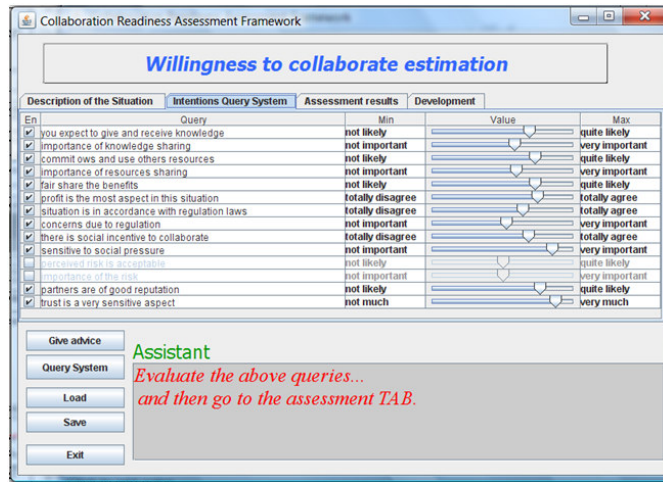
Collaboration Readiness Assessment Framework

Willingness to collaborate estimation

Description of the Situation | Intentions Query System | Assessment results | Development

| En | Query | Min | Value | Max |
|---|---|---|---|---|
| ✔ | you expect to give and receive knowledge | not likely | | quite likely |
| ✔ | importance of knowledge sharing | not important | | very important |
| ✔ | commit ows and use others resources | not likely | | quite likely |
| ✔ | importance of resources sharing | not important | | very important |
| ✔ | fair share the benefits | not likely | | quite likely |
| ✔ | profit is the most aspect in this situation | totally disagree | | totally agree |
| ✔ | situation is in accordance with regulation laws | totally disagree | | totally agree |
| ✔ | concerns due to regulation | not important | | very important |
| ✔ | there is social incentive to collaborate | totally disagree | | totally agree |
| ✔ | sensitive to social pressure | not important | | very important |
| | perceived risk is acceptable | not likely | | quite likely |
| | importance of the risk | not important | | very important |
| ✔ | partners are of good reputation | not likely | | quite likely |
| ✔ | trust is a very sensitive aspect | not much | | very much |

Give advice
Query System
Load
Save
Exit

Assistant
Evaluate the above queries...
and then go to the assessment TAB.